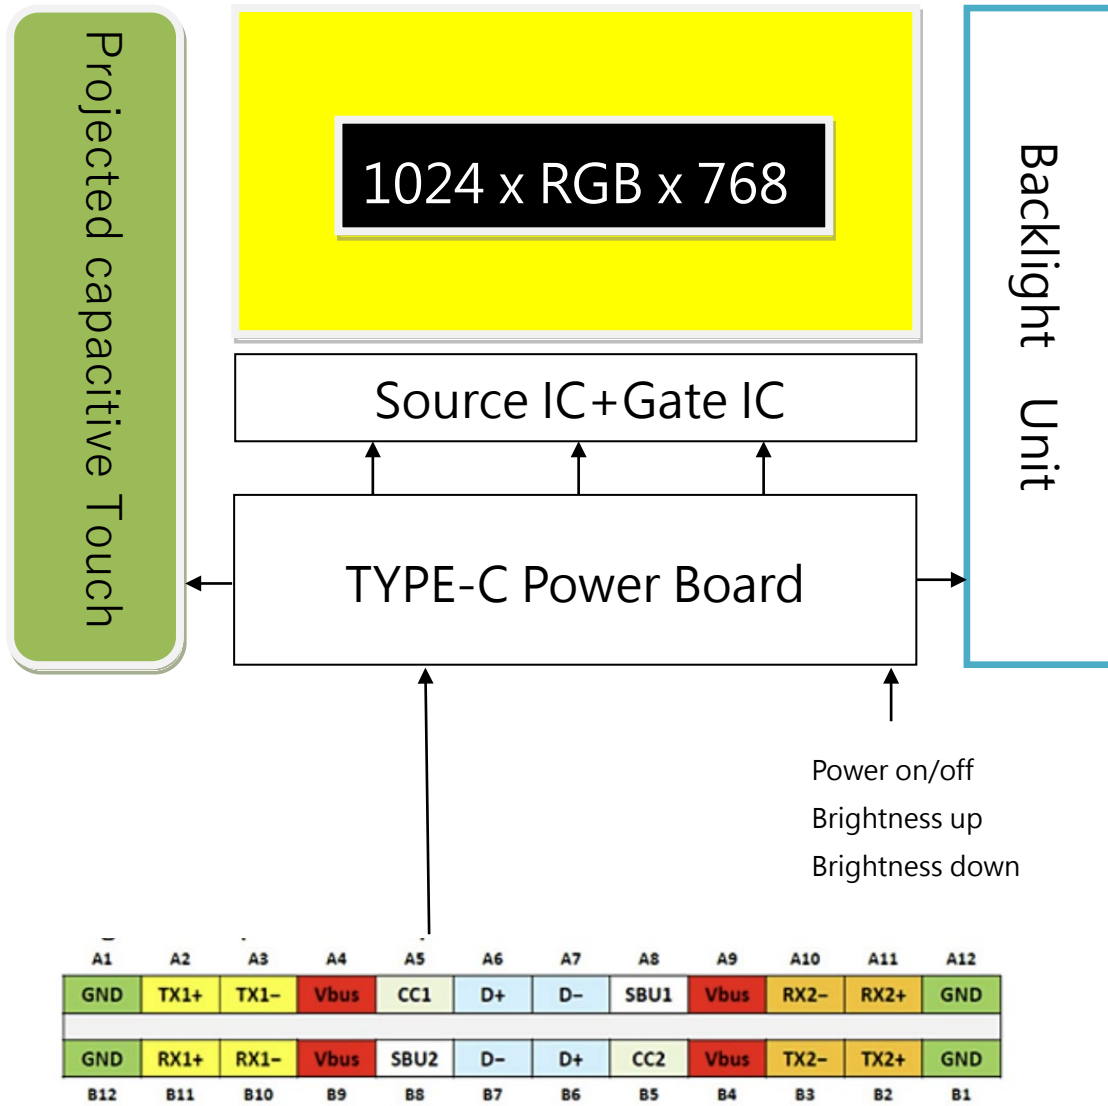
Projected capacitive Touch

1024 x RGB x 768

Backlight Unit

Source IC+Gate IC

TYPE-C Power Board

Power on/off
Brightness up
Brightness down

| A1 | A2 | A3 | A4 | A5 | A6 | A7 | A8 | A9 | A10 | A11 | A12 |
|---|---|---|---|---|---|---|---|---|---|---|---|
| GND | TX1+ | TX1− | Vbus | CC1 | D+ | D− | SBU1 | Vbus | RX2− | RX2+ | GND |
| GND | RX1+ | RX1− | Vbus | SBU2 | D− | D+ | CC2 | Vbus | TX2− | TX2+ | GND |
| B12 | B11 | B10 | B9 | B8 | B7 | B6 | B5 | B4 | B3 | B2 | B1 |